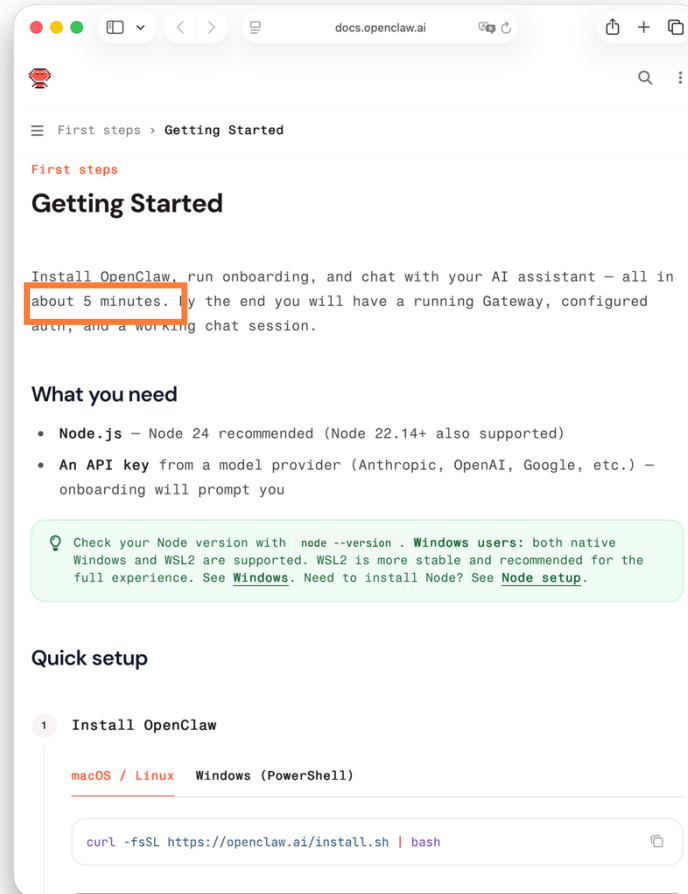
docs.openclaw.ai

First steps › Getting Started

First steps

Getting Started

Install OpenClaw, run onboarding, and chat with your AI assistant — all in about 5 minutes. By the end you will have a running Gateway, configured auth, and a working chat session.

What you need

• Node.js — Node 24 recommended (Node 22.14+ also supported)
• An API key from a model provider (Anthropic, OpenAI, Google, etc.) — onboarding will prompt you

Check your Node version with node --version . Windows users: both native Windows and WSL2 are supported. WSL2 is more stable and recommended for the full experience. See Windows. Need to install Node? See Node setup.

Quick setup

1 Install OpenClaw

macOS / Linux Windows (PowerShell)

curl -fsSL https://openclaw.ai/install.sh | bash